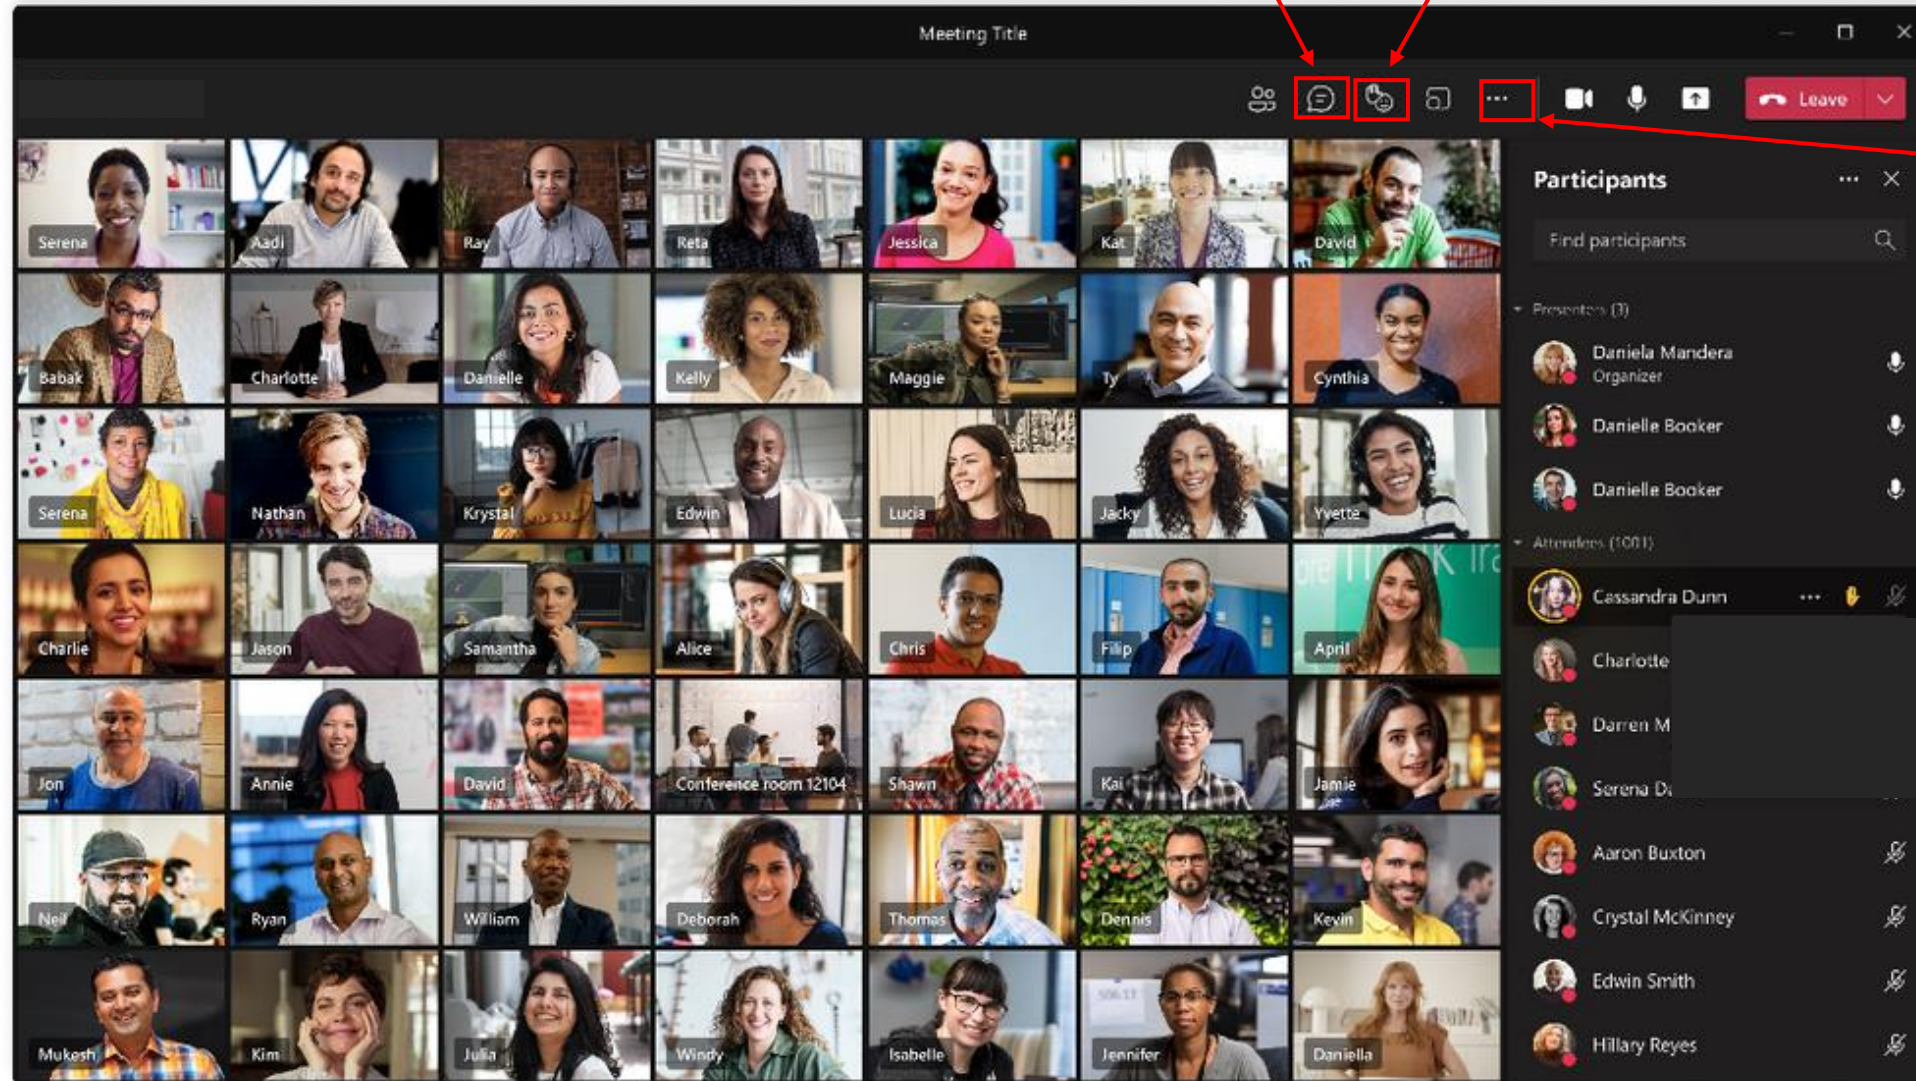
Meeting Title

Leave

Serena Aadi Ray Reta Jessica Kat David
Babak Charlotte Danielle Kelly Maggie Ty Cynthia
Serena Nathan Krystal Edwin Lucia Jacky Yvette
Charlie Jason Samantha Alice Chris Filip April
Jon Annie David Conference room 12104 Shawn Kai Jamie
Neil Ryan William Deborah Thomas Dennis Kevin
Mukesh Kim Julia Windy Isabelle Jennifer Daniella

Participants

Find participants

Presenters (3)

Daniela Mandera
Organizer

Danielle Booker

Danielle Booker

Attendees (1001)

Cassandra Dunn

Charlotte

Darren M

Serena D

Aaron Buxton

Crystal McKinney

Edwin Smith

Hillary Reyes